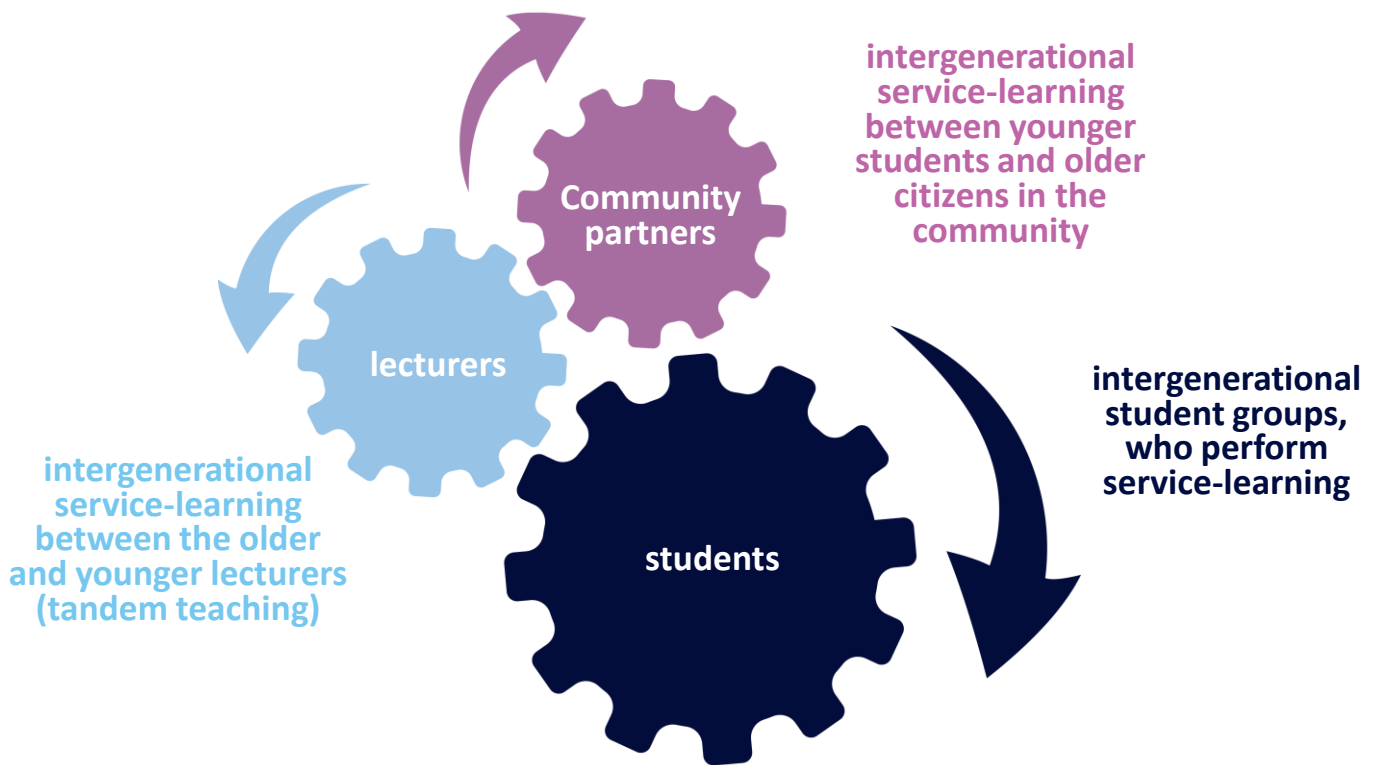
intergenerational service-learning between younger students and older citizens in the community

Community partners

lecturers

intergenerational student groups, who perform service-learning

intergenerational service-learning between the older and younger lecturers (tandem teaching)

students